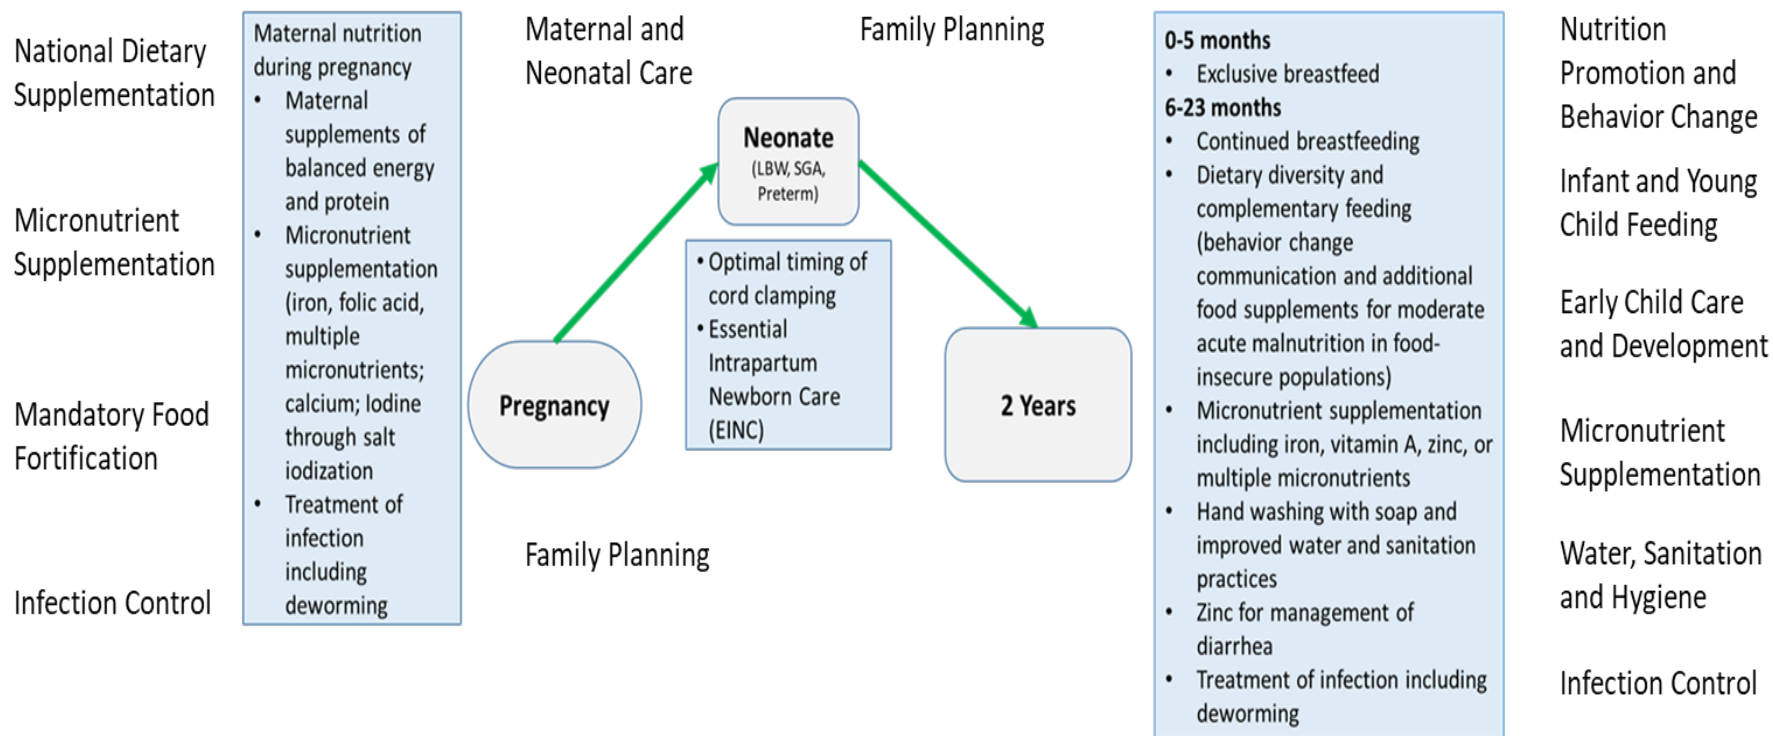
National Dietary Supplementation

Micronutrient Supplementation

Mandatory Food Fortification

Infection Control

Maternal nutrition during pregnancy
• Maternal supplements of balanced energy and protein
• Micronutrient supplementation (iron, folic acid, multiple micronutrients; calcium; Iodine through salt iodization
• Treatment of infection including deworming

Maternal and Neonatal Care

Family Planning

Neonate
(LBW, SGA, Preterm)

• Optimal timing of cord clamping
• Essential Intrapartum Newborn Care (EINC)

Pregnancy

2 Years

Family Planning

0-5 months
• Exclusive breastfeed
6-23 months
• Continued breastfeeding
• Dietary diversity and complementary feeding (behavior change communication and additional food supplements for moderate acute malnutrition in food-insecure populations)
• Micronutrient supplementation including iron, vitamin A, zinc, or multiple micronutrients
• Hand washing with soap and improved water and sanitation practices
• Zinc for management of diarrhea
• Treatment of infection including deworming

Nutrition Promotion and Behavior Change

Infant and Young Child Feeding

Early Child Care and Development

Micronutrient Supplementation

Water, Sanitation and Hygiene

Infection Control